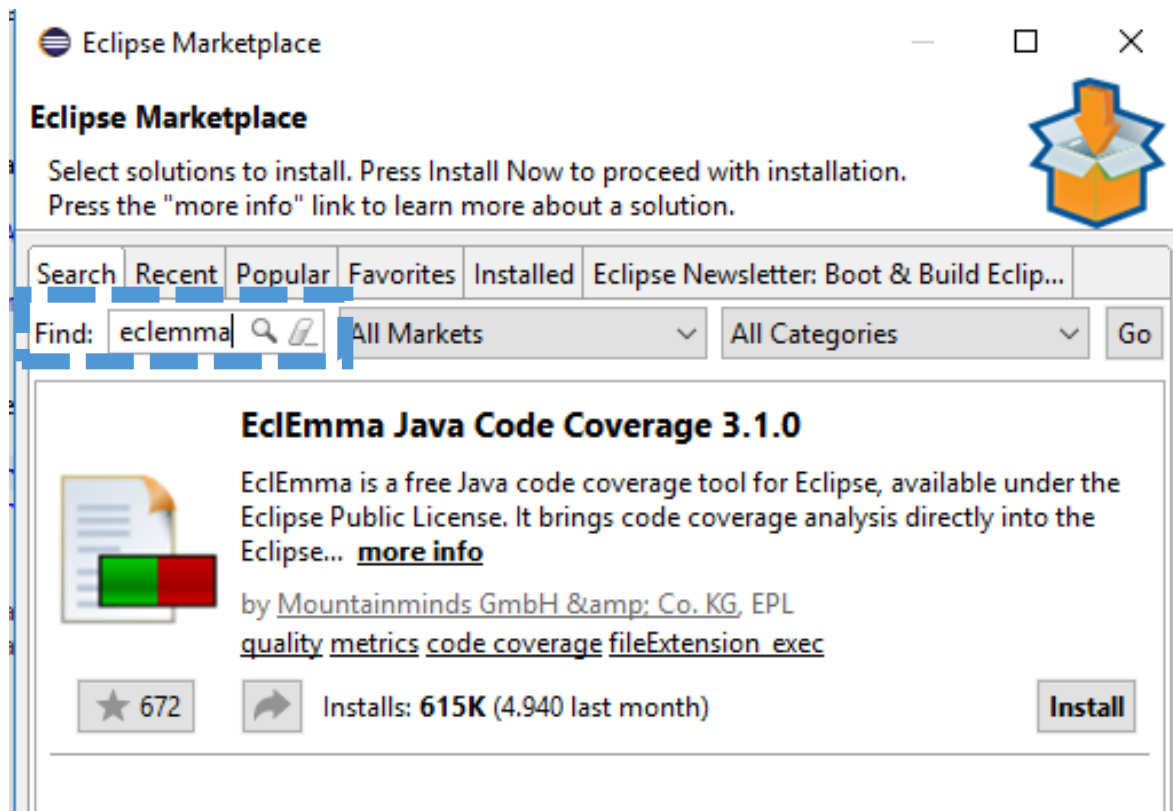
Eclipse Marketplace

Eclipse Marketplace

Select solutions to install. Press Install Now to proceed with installation.
Press the "more info" link to learn more about a solution.

Search | Recent | Popular | Favorites | Installed | Eclipse Newsletter: Boot & Build Eclip...

Find: eclemma | All Markets | All Categories | Go

EclEmma Java Code Coverage 3.1.0

EclEmma is a free Java code coverage tool for Eclipse, available under the Eclipse Public License. It brings code coverage analysis directly into the Eclipse... more info

by Mountainminds GmbH &amp; Co. KG, EPL

quality metrics code coverage fileExtension_exec

672

Installs: 615K (4.940 last month)

Install